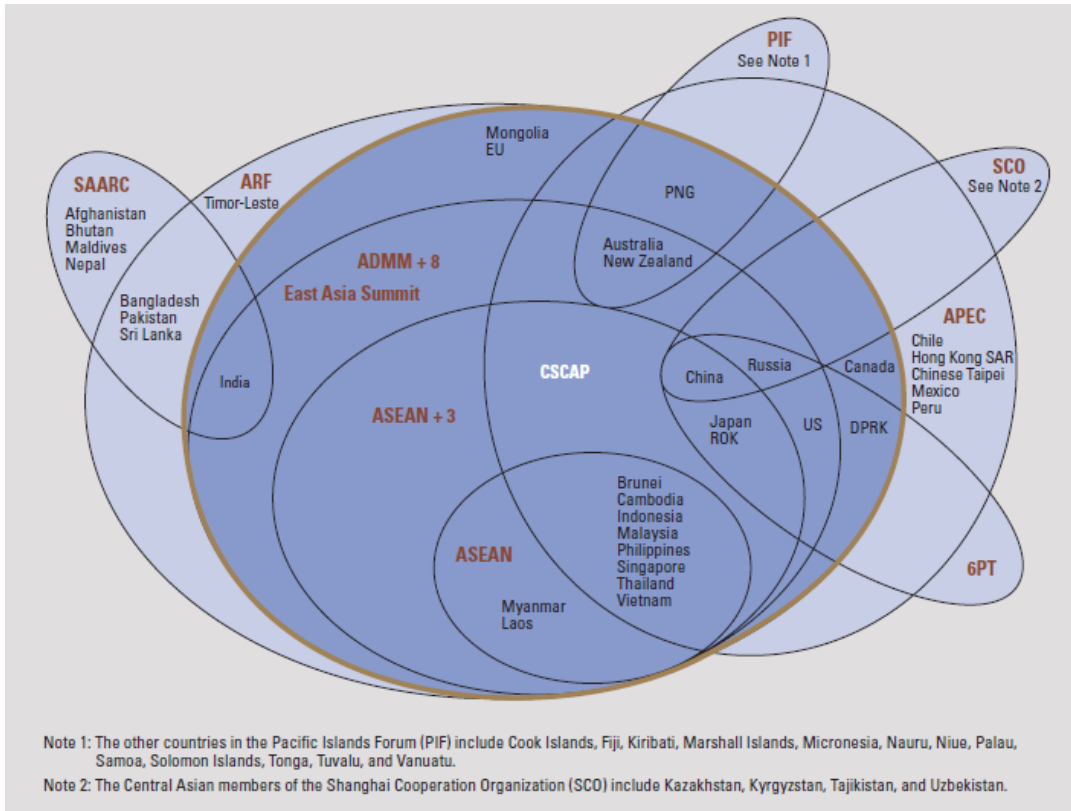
PIF
See Note 1

Mongolia
EU

SAARC
Afghanistan
Bhutan
Maldives
Nepal

ARF
Timor-Leste

PNG

SCO
See Note 2

Australia
New Zealand

ADMM + 8
East Asia Summit

Bangladesh
Pakistan
Sri Lanka

APEC
Chile
Hong Kong SAR
Chinese Taipei
Mexico
Peru

India

CSCAP

China
Russia
Canada

ASEAN + 3

Japan
ROK
US
DPRK

Brunei
Cambodia
Indonesia
Malaysia
Philippines
Singapore
Thailand
Vietnam

ASEAN

Myanmar
Laos

6PT

Note 1: The other countries in the Pacific Islands Forum (PIF) include Cook Islands, Fiji, Kiribati, Marshall Islands, Micronesia, Nauru, Niue, Palau, Samoa, Solomon Islands, Tonga, Tuvalu, and Vanuatu.

Note 2: The Central Asian members of the Shanghai Cooperation Organization (SCO) include Kazakhstan, Kyrgyzstan, Tajikistan, and Uzbekistan.